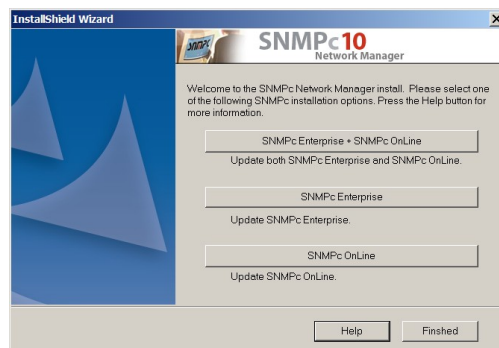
InstallShield Wizard

X

SNMPc

SNMPc10
Network Manager

Welcome to the SNMPc Network Manager install. Please select one of the following SNMPc installation options. Press the Help button for more information.

SNMPc Enterprise + SNMPc OnLine

Update both SNMPc Enterprise and SNMPc OnLine.

SNMPc Enterprise

Update SNMPc Enterprise.

SNMPc OnLine

Update SNMPc OnLine.

Help

Finshed